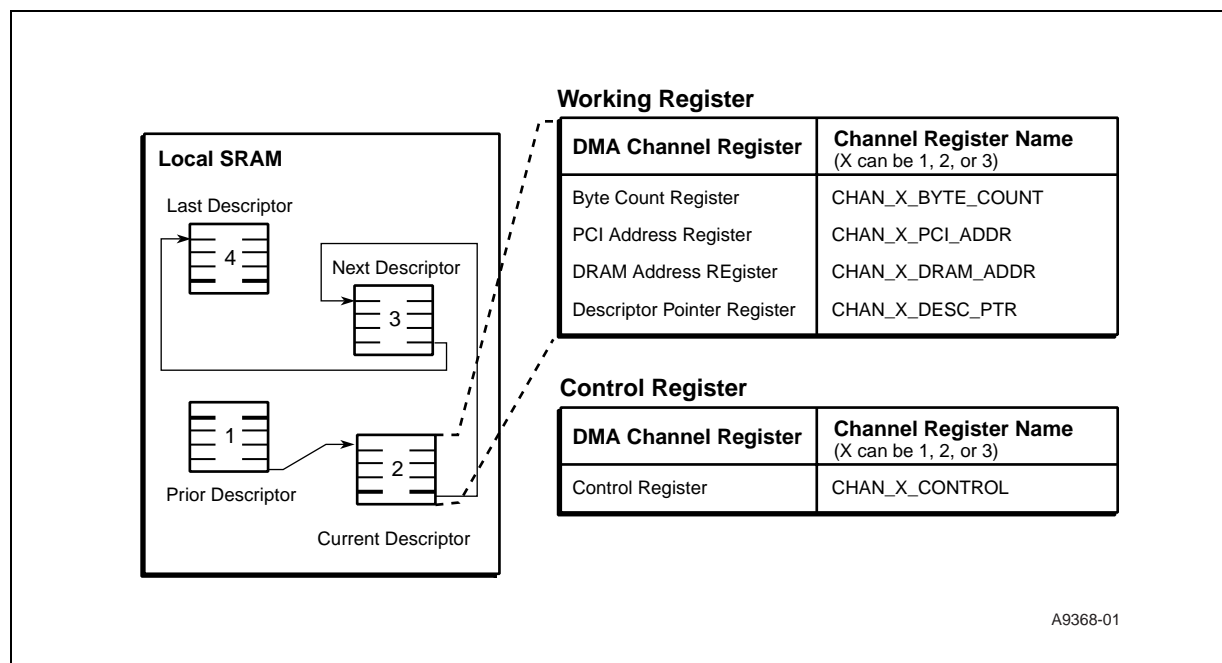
Local SRAM

Last Descriptor

4

Next Descriptor

3

1

2

Prior Descriptor

Current Descriptor

Working Register

| DMA Channel Register | Channel Register Name (X can be 1, 2, or 3) |
|---|---|
| Byte Count Register | CHAN_X_BYTE_COUNT |
| PCI Address Register | CHAN_X_PCI_ADDR |
| DRAM Address REgister | CHAN_X_DRAM_ADDR |
| Descriptor Pointer Register | CHAN_X_DESC_PTR |

Control Register

| DMA Channel Register | Channel Register Name (X can be 1, 2, or 3) |
|---|---|
| Control Register | CHAN_X_CONTROL |

A9368-01